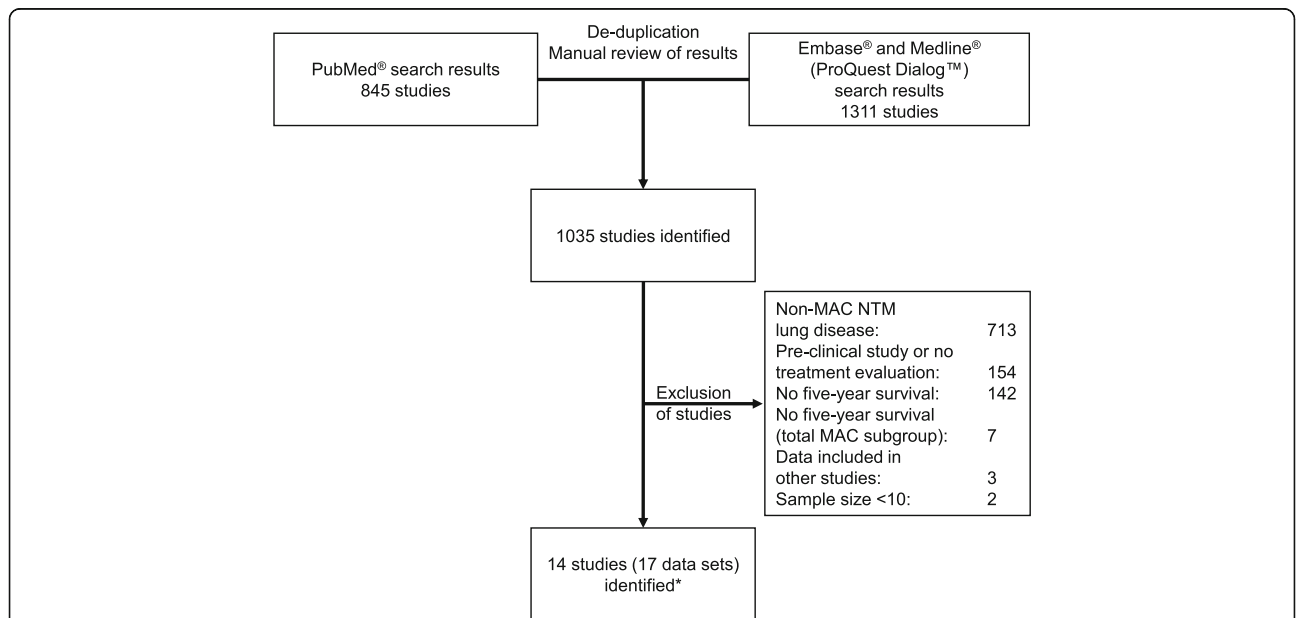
PubMed® search results
845 studies

De-duplication
Manual review of results

Embase® and Medline® (ProQuest Dialog™) search results
1311 studies

1035 studies identified

Exclusion of studies

Non-MAC NTM lung disease: 713
Pre-clinical study or no treatment evaluation: 154
No five-year survival: 142
No five-year survival (total MAC subgroup): 7
Data included in other studies: 3
Sample size <10: 2

14 studies (17 data sets) identified*